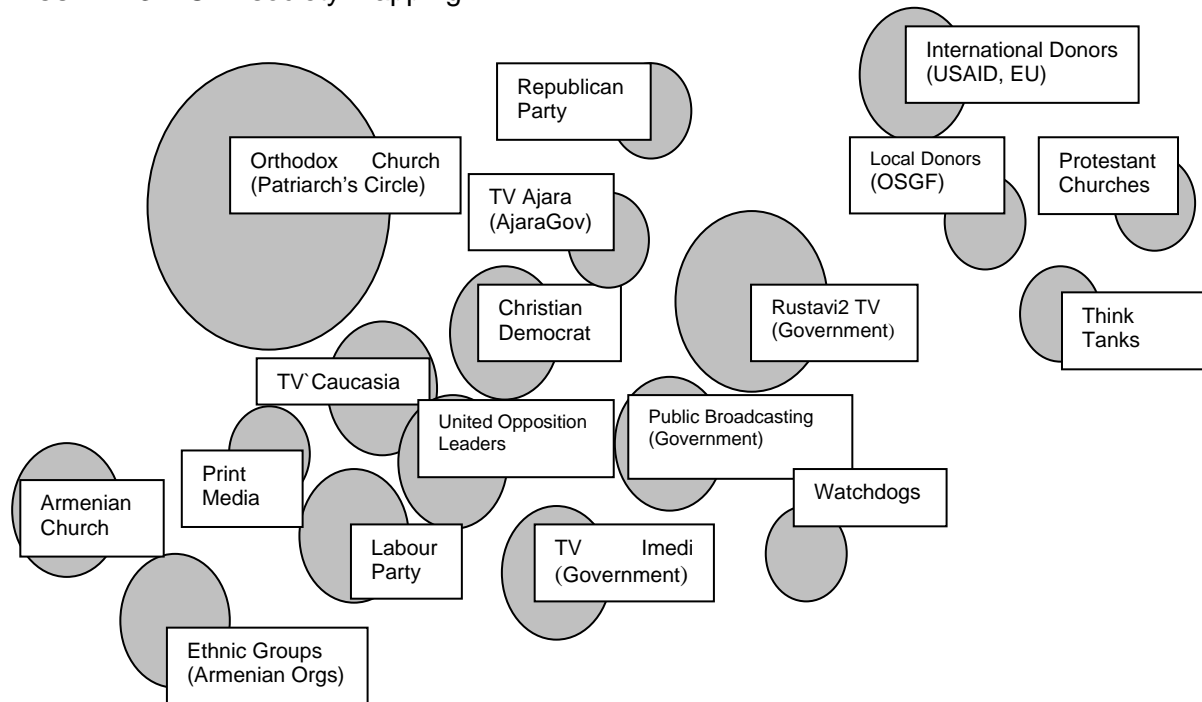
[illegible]

Republican Party

International Donors (USAID, EU)

Orthodox Church (Patriarch's Circle)

TV Ajara (AjaraGov)

Local Donors (OSGF)

Protestant Churches

Christian Democrat

Rustavi2 TV (Government)

Think Tanks

TV`Caucasia

United Opposition Leaders

Public Broadcasting (Government)

Print Media

Armenian Church

Watchdogs

Labour Party

TV Imedi (Government)

Ethnic Groups (Armenian Orgs)